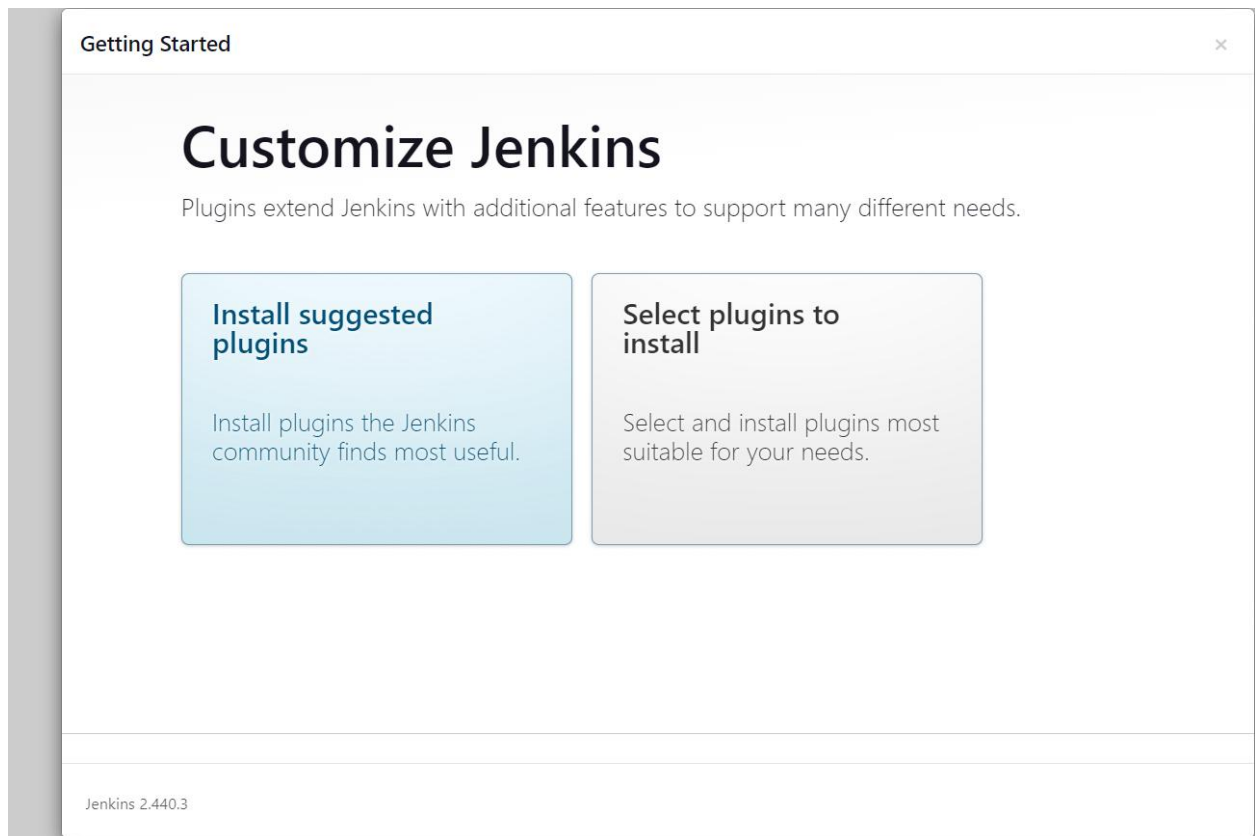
Getting Started

×

Customize Jenkins

Plugins extend Jenkins with additional features to support many different needs.

Install suggested plugins

Install plugins the Jenkins community finds most useful.

Select plugins to install

Select and install plugins most suitable for your needs.

Jenkins 2.440.3